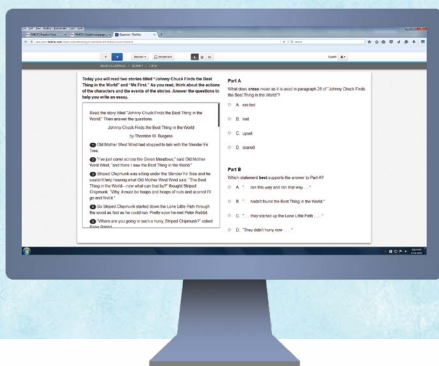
Today you will read two stories titled "Johnny Chuck Finds the Best Thing in the World" and "Me First." As you read, think about the actions of the characters and the events of the stories. Answer the questions to help you write an essay.

Read the story titled "Johnny Chuck Finds the Best Thing in the World." Then answer the questions.

Johnny Chuck Finds the Best Thing in the World

by Thornton W. Burgess

1 Old Mother West Wind had stopped to talk with the Slender Fir Tree.

2 "I've just come across the Green Meadows," said Old Mother West Wind, "and there I saw the Best Thing in the World."

3 Striped Chipmunk was sitting under the Slender Fir Tree and he couldn't help hearing what Old Mother West Wind said. "The Best Thing in the World—now what can that be?" thought Striped Chipmunk. "Why, it must be heaps and heaps of nuts and acorns! I'll go and find it."

4 So Striped Chipmunk started down the Lone Little Path through the wood as fast as he could run. Pretty soon he met Peter Rabbit.

5 "Where are you going in such a hurry, Striped Chipmunk?" asked Peter Rabbit.

Part A
What does cross mean as it is used in paragraph 28 of "Johnny Chuck Finds the Best Thing in the World"?

A. excited
B. lost
C. upset
D. scared

Part B
Which statement best supports the answer to Part A?

A. ". . . not this way and not that way . . ."
B. ". . . hadn't found the Best Thing in the World."
C. ". . . they started up the Lone Little Path . . ."
D. "They didn't hurry now . . ."